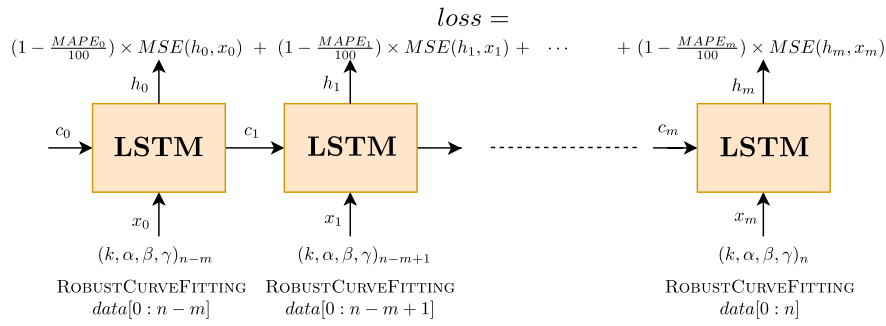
$loss =$

$(1-\frac{MAPE_0}{100}) \times MSE(h_0, x_0)$ $+$ $(1-\frac{MAPE_1}{100}) \times MSE(h_1, x_1)$ $+$ $\cdots$ $+$ $(1-\frac{MAPE_m}{100}) \times MSE(h_m, x_m)$

$h_0$

$c_0$

LSTM

$c_1$

$x_0$

$(k, \alpha, \beta, \gamma)_{n-m}$

RobustCurveFitting
$data[0 : n-m]$

$h_1$

LSTM

$x_1$

$(k, \alpha, \beta, \gamma)_{n-m+1}$

RobustCurveFitting
$data[0 : n-m+1]$

$h_m$

$c_m$

LSTM

$x_m$

$(k, \alpha, \beta, \gamma)_n$

RobustCurveFitting
$data[0 : n]$